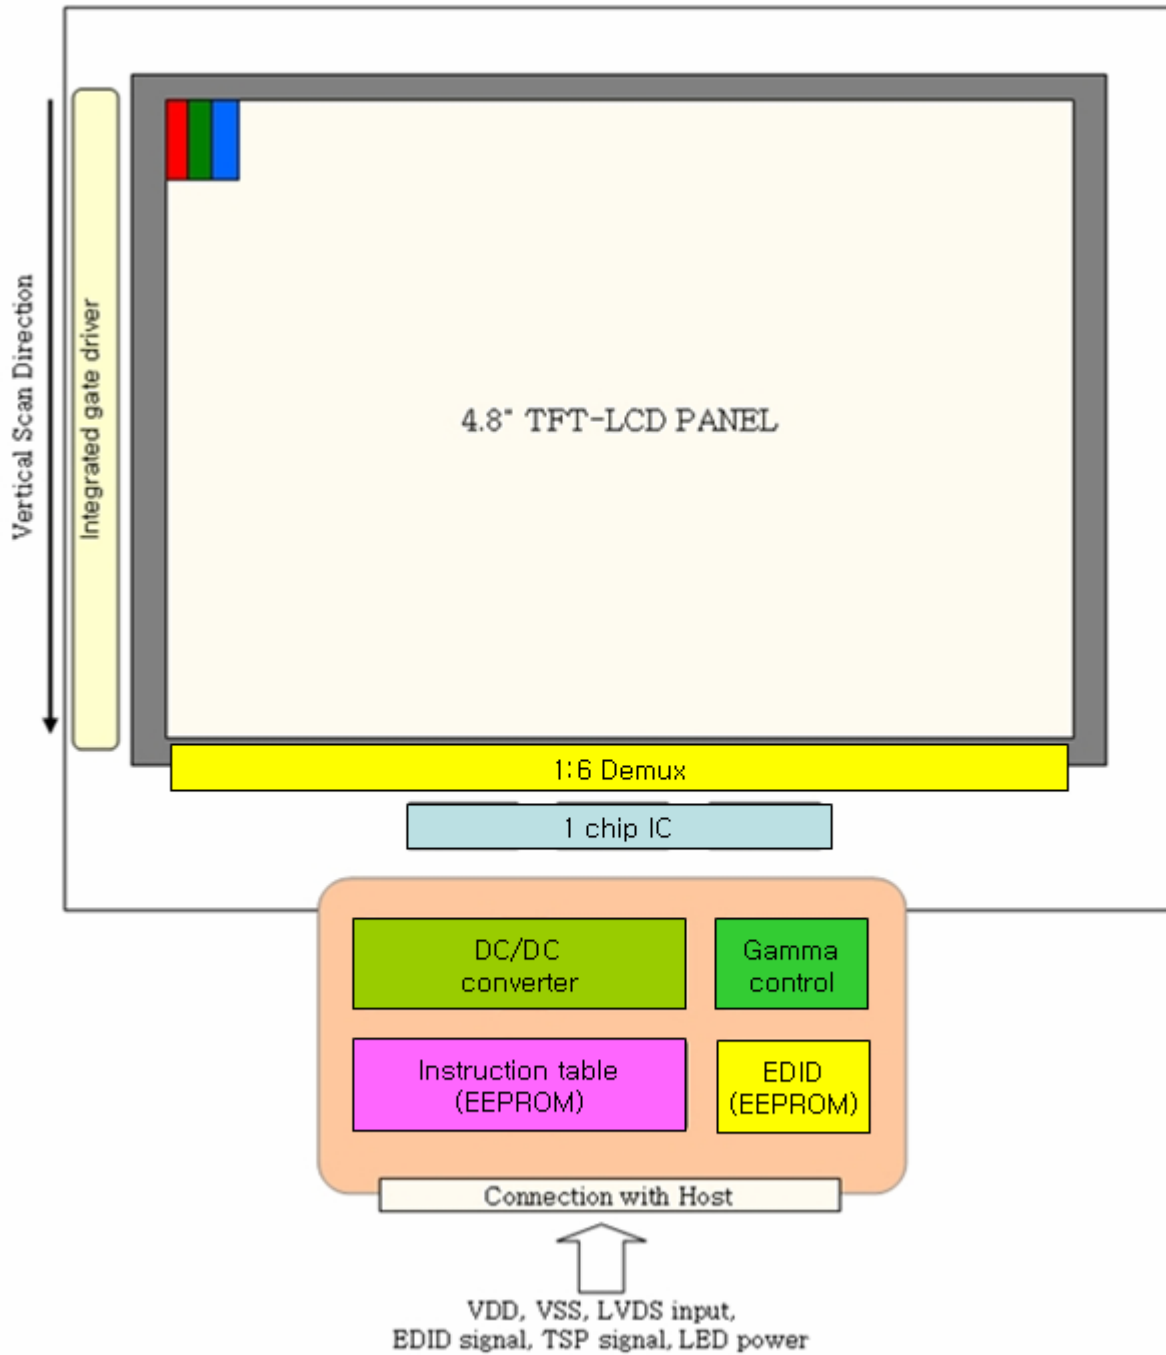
Vertical Scan Direction

Integrated gate driver

4.8" TFT-LCD PANEL

1:6 Demux

1 chip IC

DC/DC converter

Gamma control

Instruction table (EEPROM)

EDID (EEPROM)

Connection with Host

VDD, VSS, LVDS input, EDID signal, TSP signal, LED power